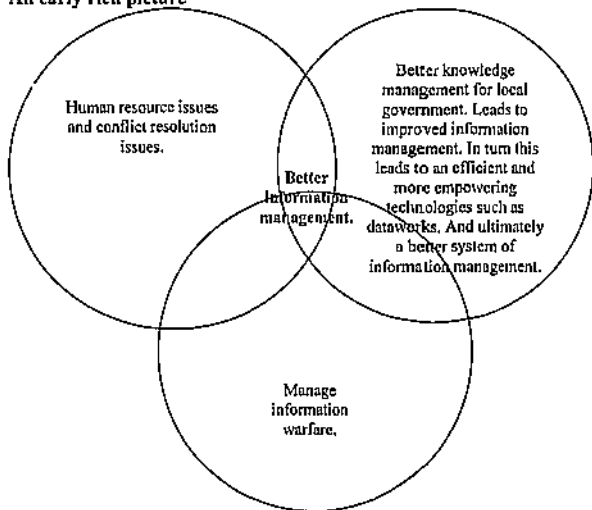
An early rich picture

Human resource issues and conflict resolution issues.

Better knowledge management for local government. Leads to improved information management. In turn this leads to an efficient and more empowering technologies such as dataworks. And ultimately a better system of information management.

Better information management.

Manage information warfare.